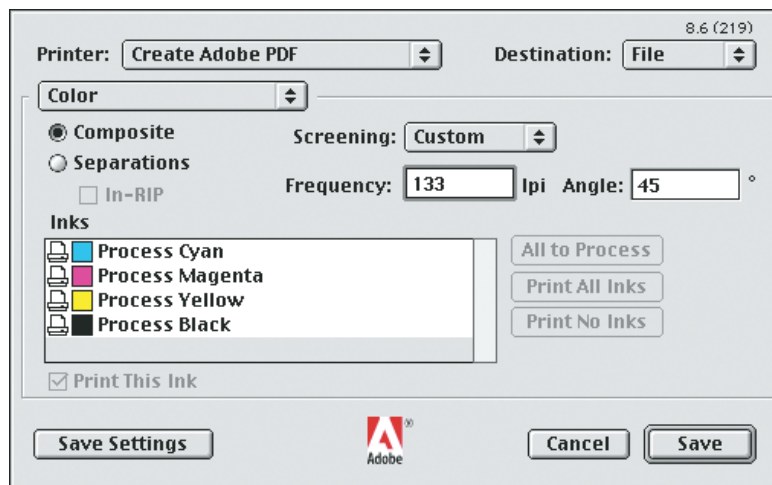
8.6 (219)

Printer: Create Adobe PDF

Destination: File

Color

Composite

Separations

In-RIP

Screening: Custom

Frequency: 133 lpi Angle: 45 °

Inks

Process Cyan
Process Magenta
Process Yellow
Process Black

All to Process

Print All Inks

Print No Inks

Print This Ink

Save Settings

Adobe

Cancel

Save